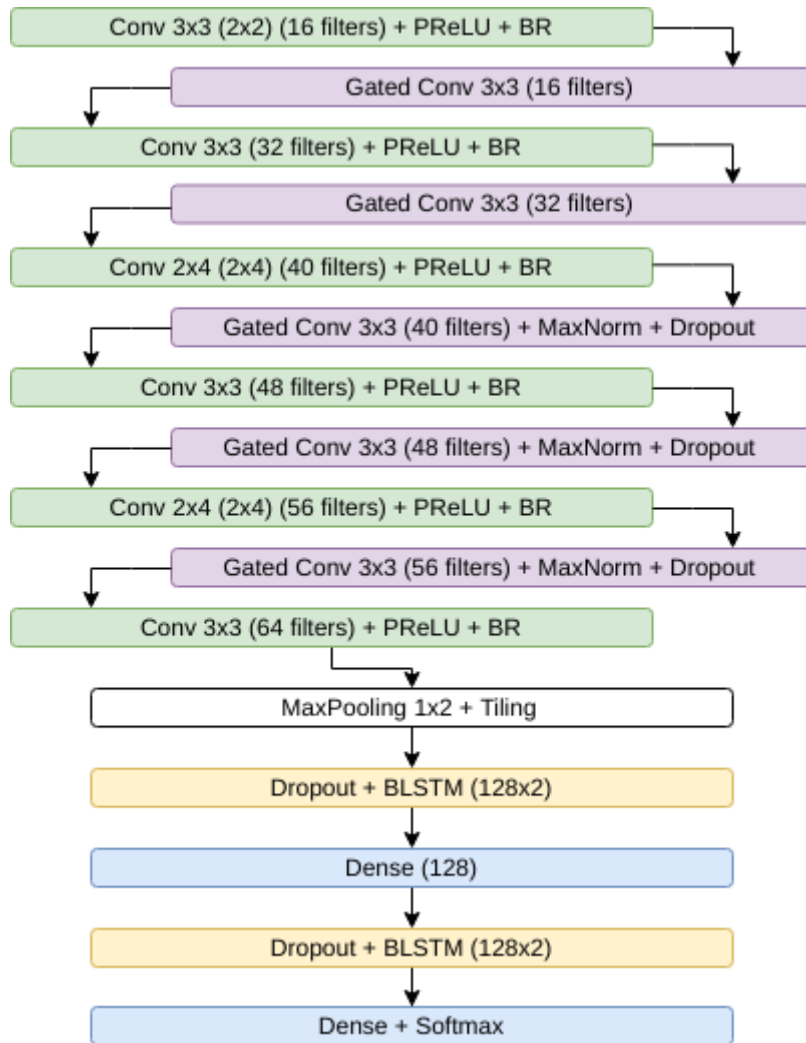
Conv 3x3 (2x2) (16 filters) + PReLU + BR

Gated Conv 3x3 (16 filters)

Conv 3x3 (32 filters) + PReLU + BR

Gated Conv 3x3 (32 filters)

Conv 2x4 (2x4) (40 filters) + PReLU + BR

Gated Conv 3x3 (40 filters) + MaxNorm + Dropout

Conv 3x3 (48 filters) + PReLU + BR

Gated Conv 3x3 (48 filters) + MaxNorm + Dropout

Conv 2x4 (2x4) (56 filters) + PReLU + BR

Gated Conv 3x3 (56 filters) + MaxNorm + Dropout

Conv 3x3 (64 filters) + PReLU + BR

MaxPooling 1x2 + Tiling

Dropout + BLSTM (128x2)

Dense (128)

Dropout + BLSTM (128x2)

Dense + Softmax